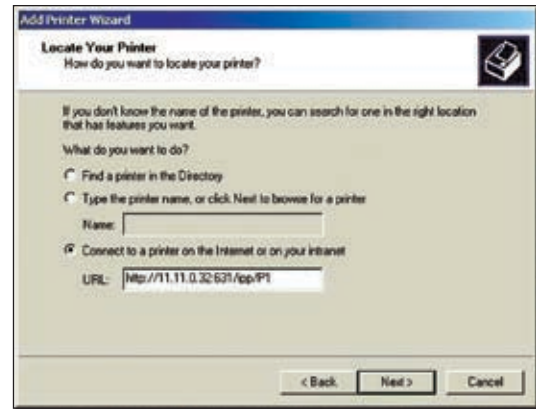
Add Printer Wizard

Locate Your Printer
How do you want to locate your printer?

If you don't know the name of the printer, you can search for one in the right location that has features you want.

What do you want to do?

Find a printer in the Directory

Type the printer name, or click Next to browse for a printer

Name:

Connect to a printer on the Internet or on your intranet

URL: http://11.11.0.32:631/ipp/P1

< Back Next > Cancel